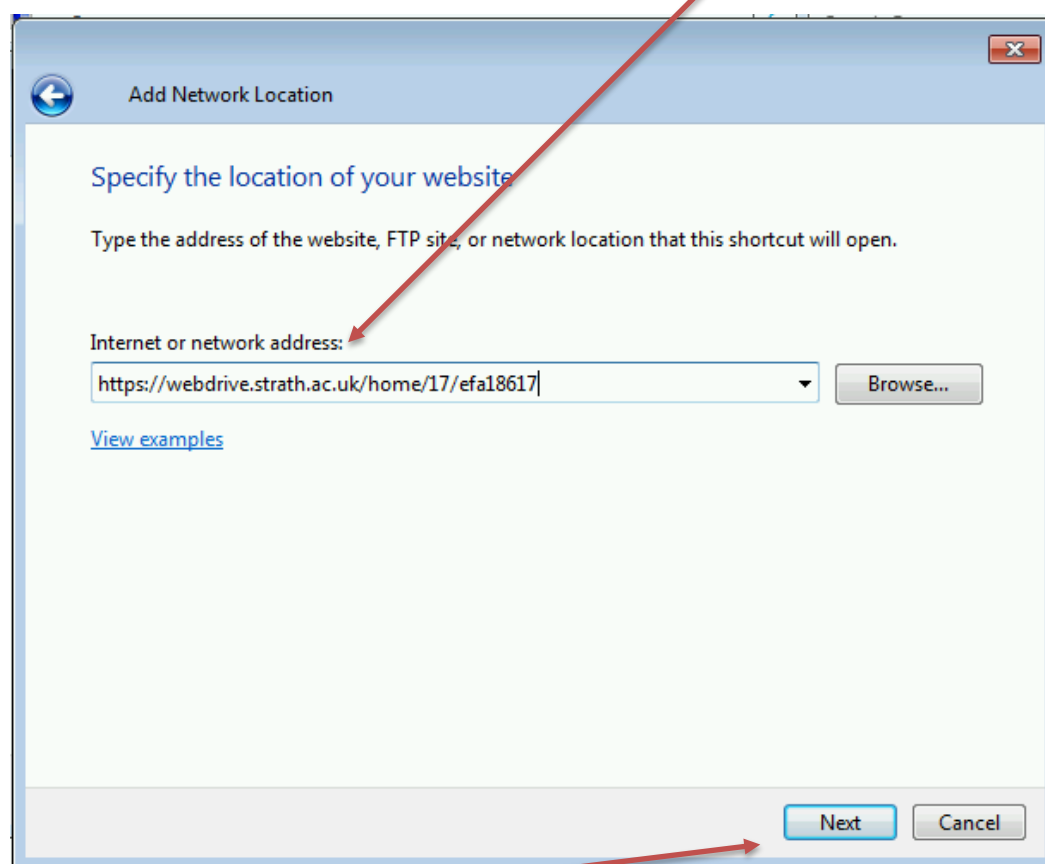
Add Network Location

Specify the location of your website

Type the address of the website, FTP site, or network location that this shortcut will open.

Internet or network address:

https://webdrive.strath.ac.uk/home/17/efa18617

Browse...

View examples

Next

Cancel